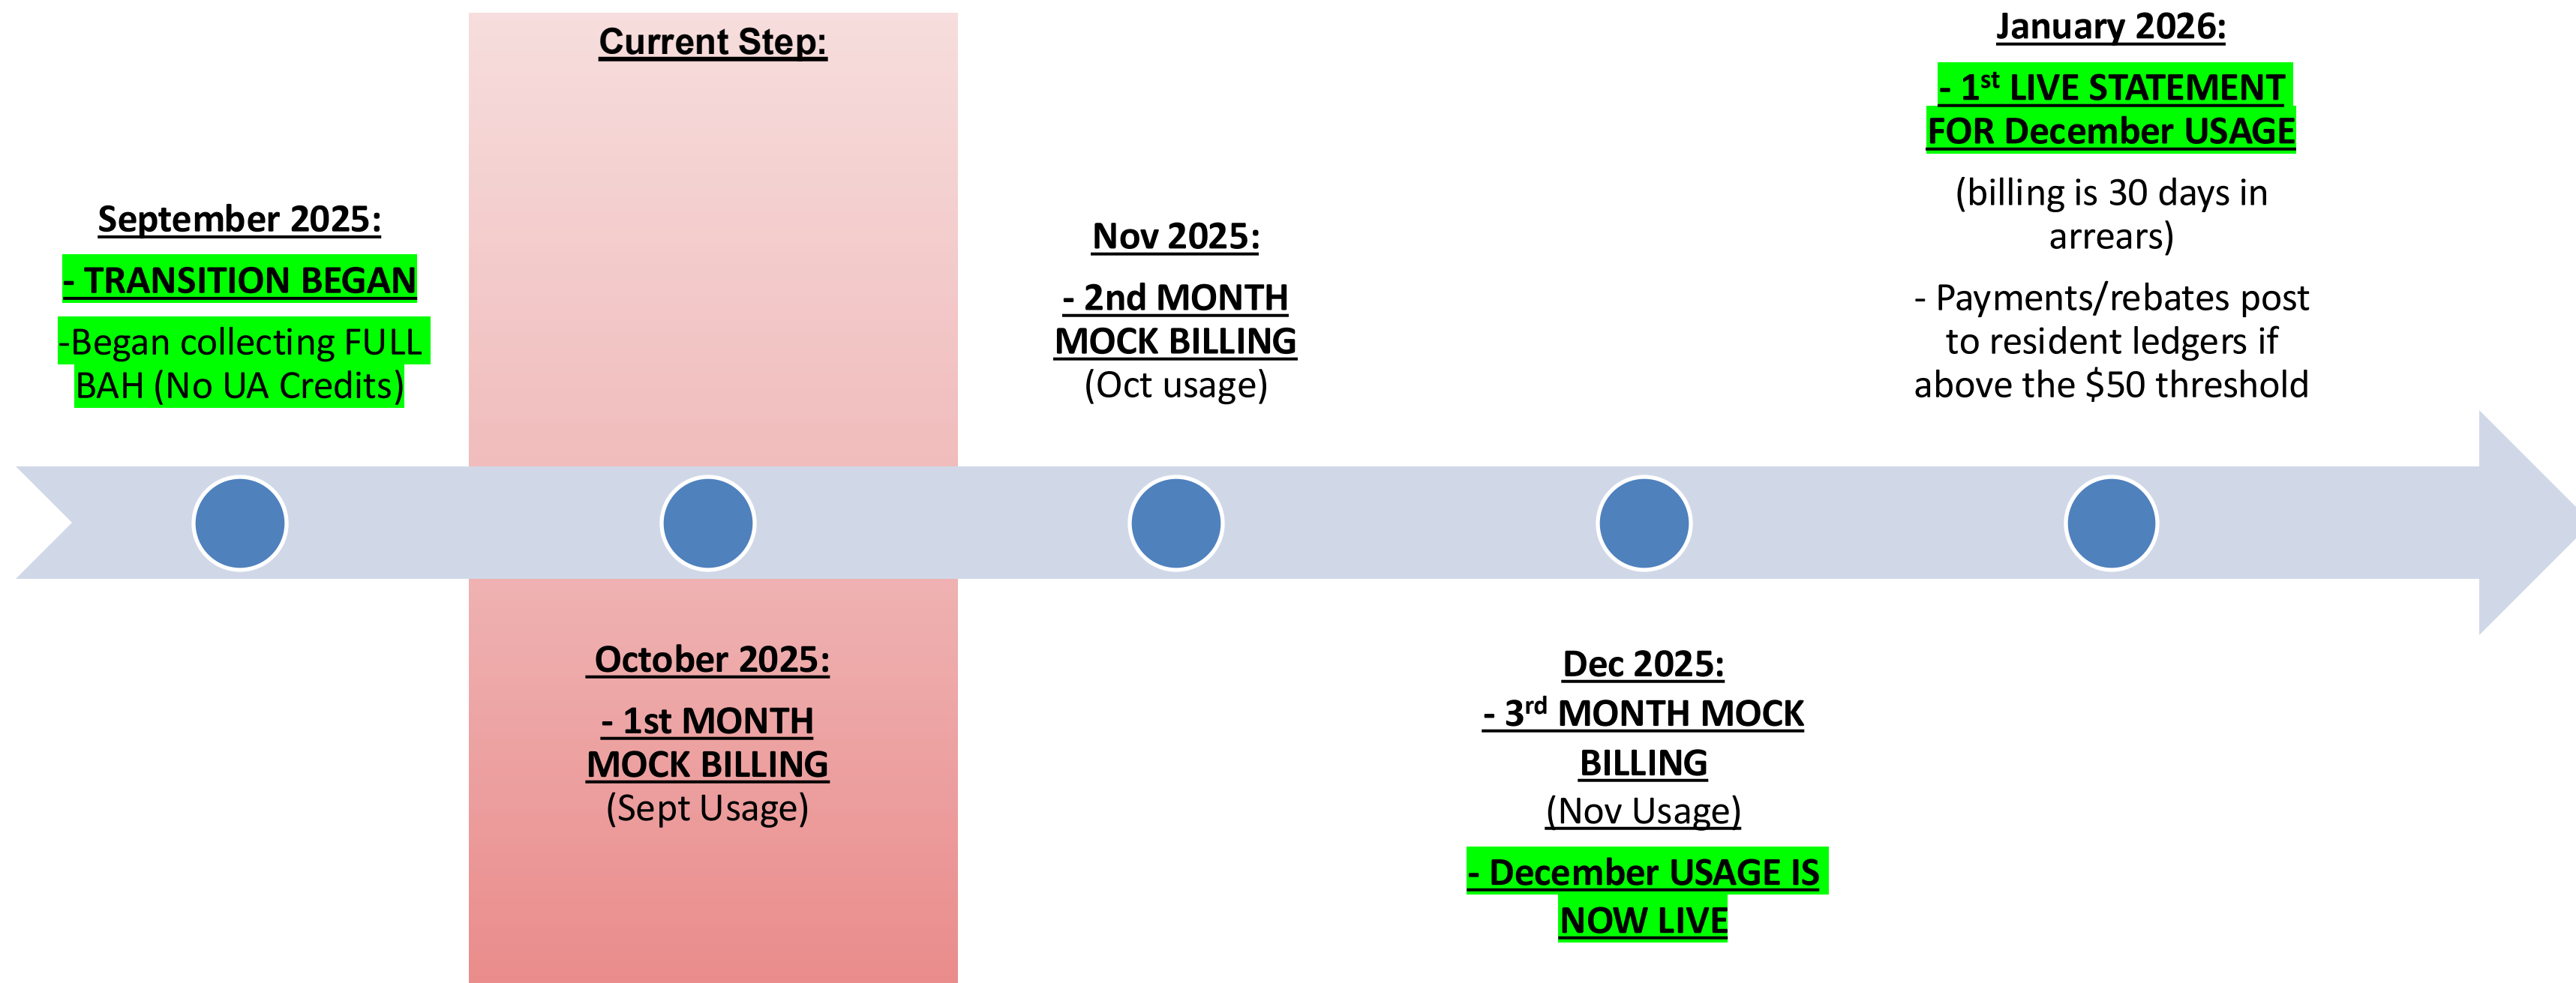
Current Step:

September 2025:

- TRANSITION BEGAN

-Began collecting FULL BAH (No UA Credits)

October 2025:

- 1st MONTH MOCK BILLING
(Sept Usage)

Nov 2025:

- 2nd MONTH MOCK BILLING
(Oct usage)

Dec 2025:
- 3$^{rd}$ MONTH MOCK BILLING
(Nov Usage)

- December USAGE IS NOW LIVE

January 2026:

- 1$^{st}$ LIVE STATEMENT FOR December USAGE

(billing is 30 days in arrears)

- Payments/rebates post to resident ledgers if above the $50 threshold